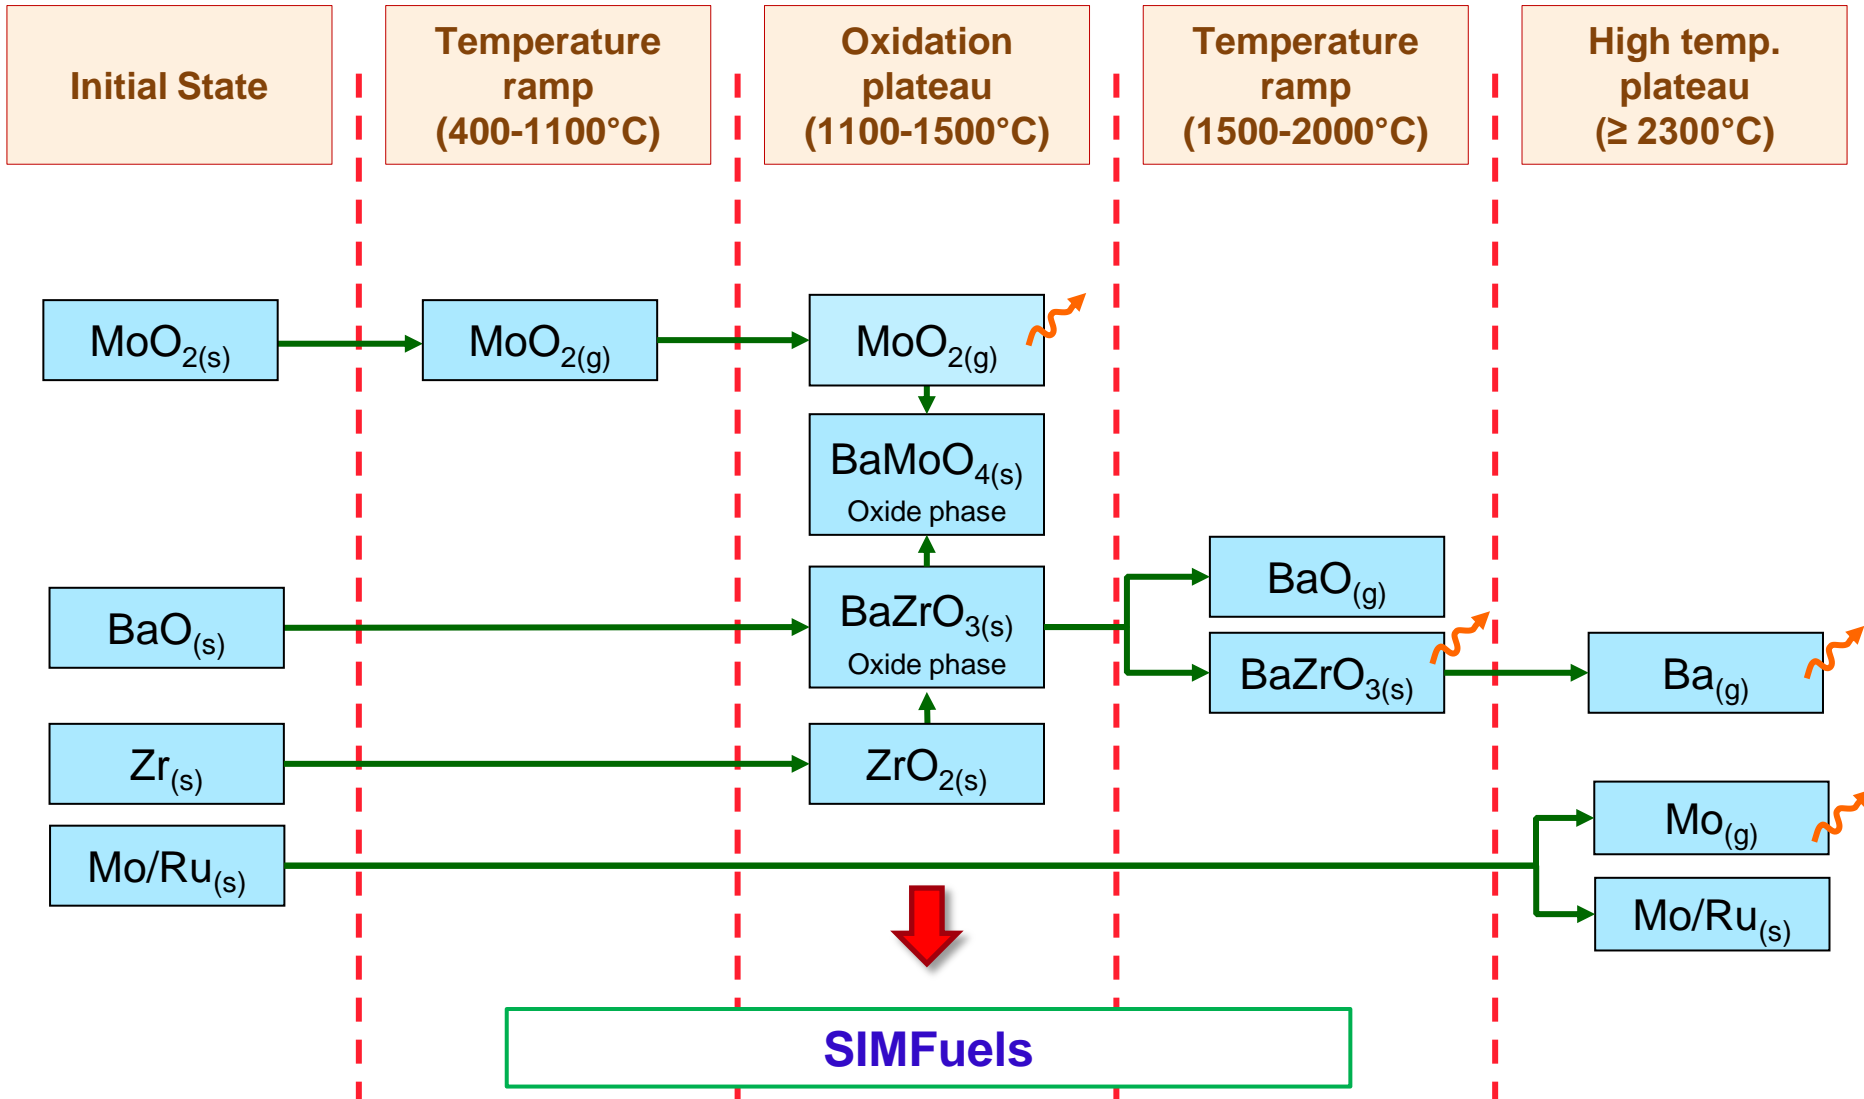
Initial State

Temperature ramp (400-1100°C)

Oxidation plateau (1100-1500°C)

Temperature ramp (1500-2000°C)

High temp. plateau (≥ 2300°C)

$MoO_{2(s)}$

$MoO_{2(g)}$

$MoO_{2(g)}$

$BaMoO_{4(s)}$
Oxide phase

$BaO_{(s)}$

$BaZrO_{3(s)}$
Oxide phase

$BaO_{(g)}$

$BaZrO_{3(s)}$

$Ba_{(g)}$

$Zr_{(s)}$

$ZrO_{2(s)}$

$Mo_{(g)}$

$Mo/Ru_{(s)}$

$Mo/Ru_{(s)}$

SIMFuels